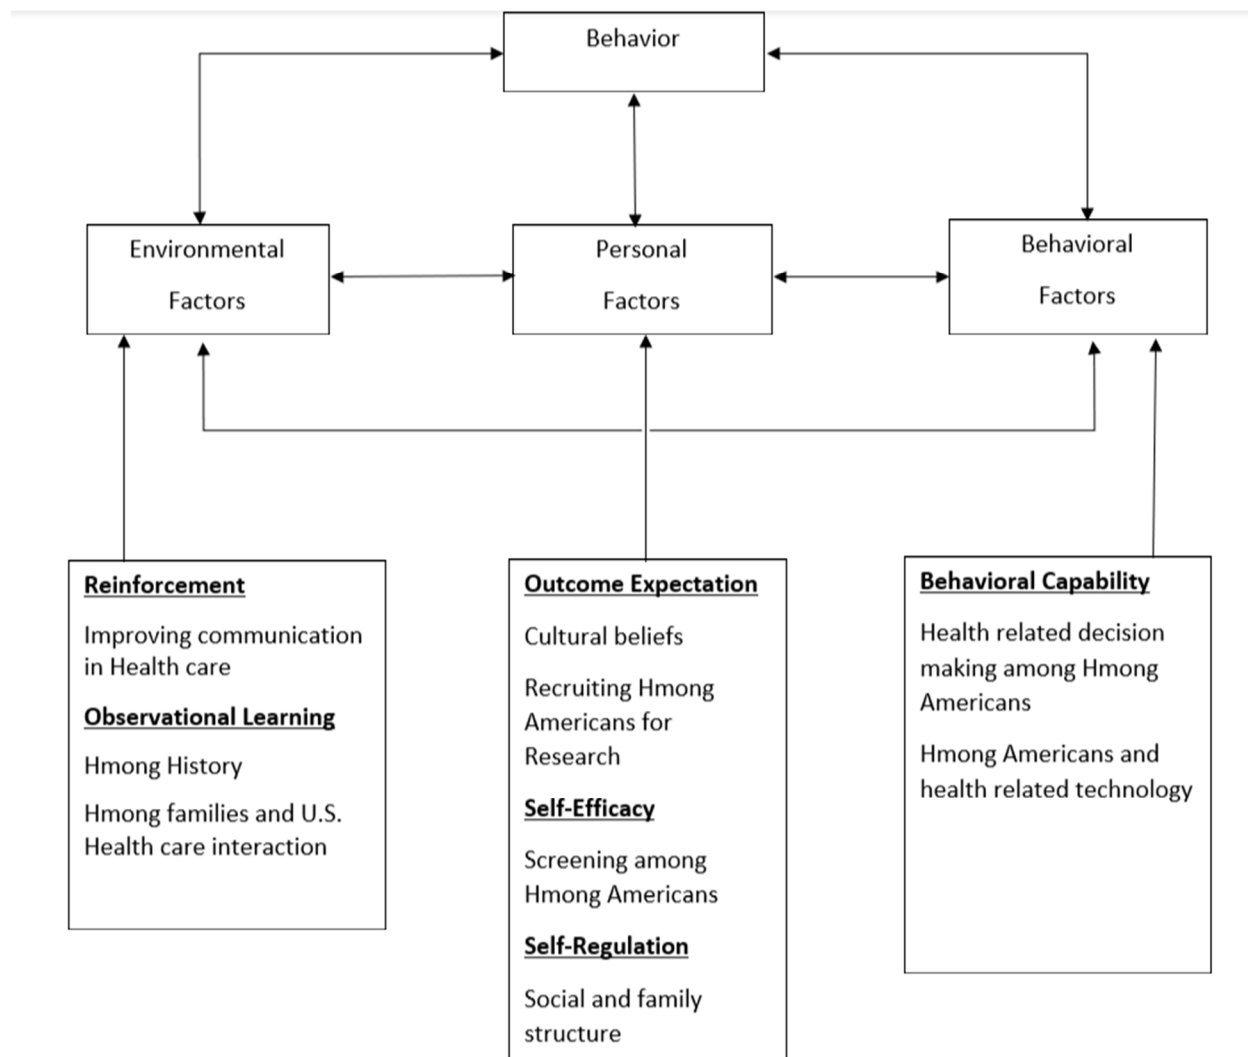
Behavior

Environmental Factors

Personal Factors

Behavioral Factors

Reinforcement

Improving communication in Health care

Observational Learning

Hmong History

Hmong families and U.S. Health care interaction

Outcome Expectation

Cultural beliefs

Recruiting Hmong Americans for Research

Self-Efficacy

Screening among Hmong Americans

Self-Regulation

Social and family structure

Behavioral Capability

Health related decision making among Hmong Americans

Hmong Americans and health related technology